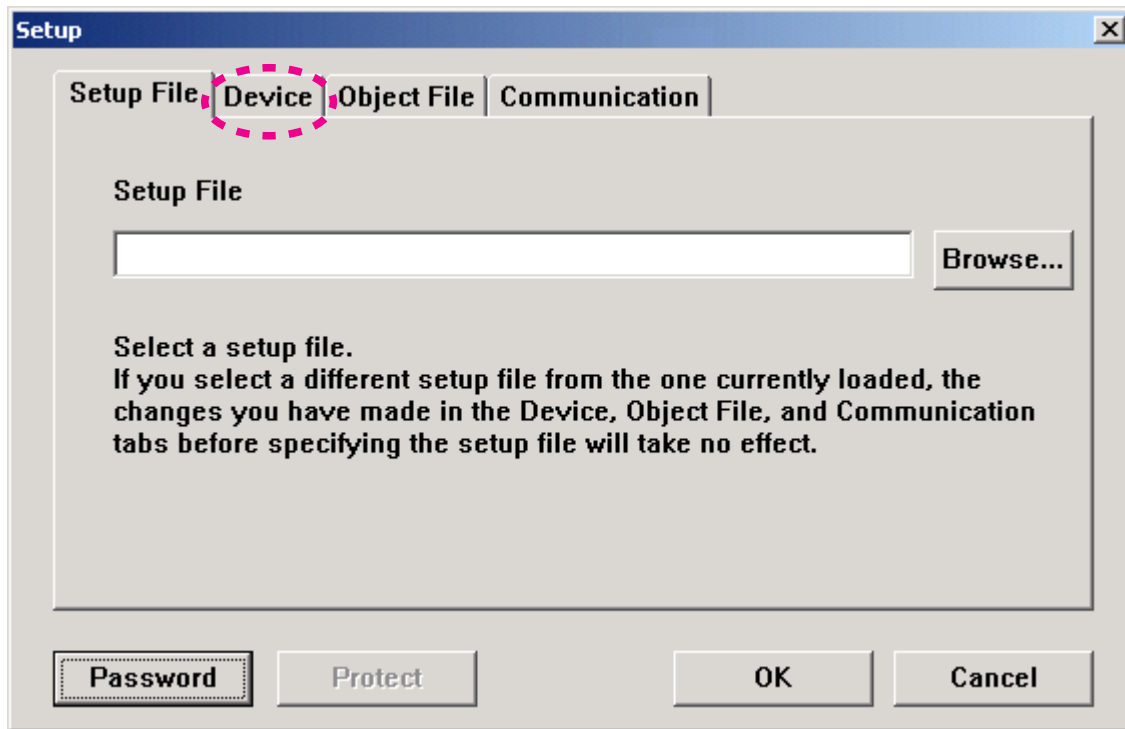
Setup

Setup File | Device | Object File | Communication

Setup File

Browse...

Select a setup file.
If you select a different setup file from the one currently loaded, the changes you have made in the Device, Object File, and Communication tabs before specifying the setup file will take no effect.

Password | Protect | OK | Cancel